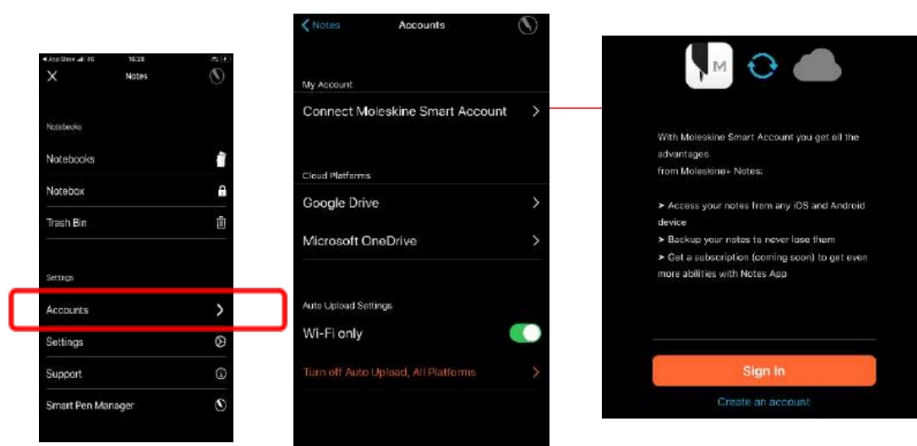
◂ App Store 16:28

Notes

Notebooks

Notebooks

Notebox

Trash Bin

Settings

Accounts

Settings

Support

Smart Pen Manager

‹ Notes Accounts

My Account

Connect Moleskine Smart Account

Cloud Platforms

Google Drive

Microsoft OneDrive

Auto Upload Settings

Wi-Fi only

Turn off Auto Upload, All Platforms

M

With Moleskine Smart Account you get all the advantages from Moleskine+ Notes:

➤ Access your notes from any iOS and Android device

➤ Backup your notes to never lose them

➤ Get a subscription (coming soon) to get even more abilities with Notes App

Sign In

Create an account